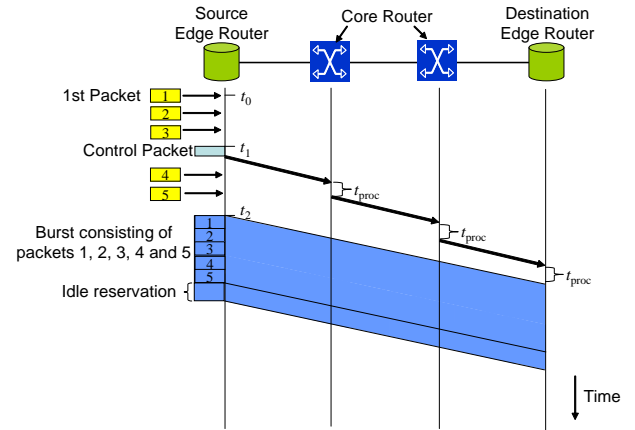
Source Edge Router

Core Router

Destination Edge Router

1st Packet
1
$t_0$
2
3
Control Packet
$t_1$
4
5
$t_{\text{proc}}$
$t_2$
Burst consisting of packets 1, 2, 3, 4 and 5
1
2
3
4
5
$t_{\text{proc}}$
$t_{\text{proc}}$
Idle reservation

Time